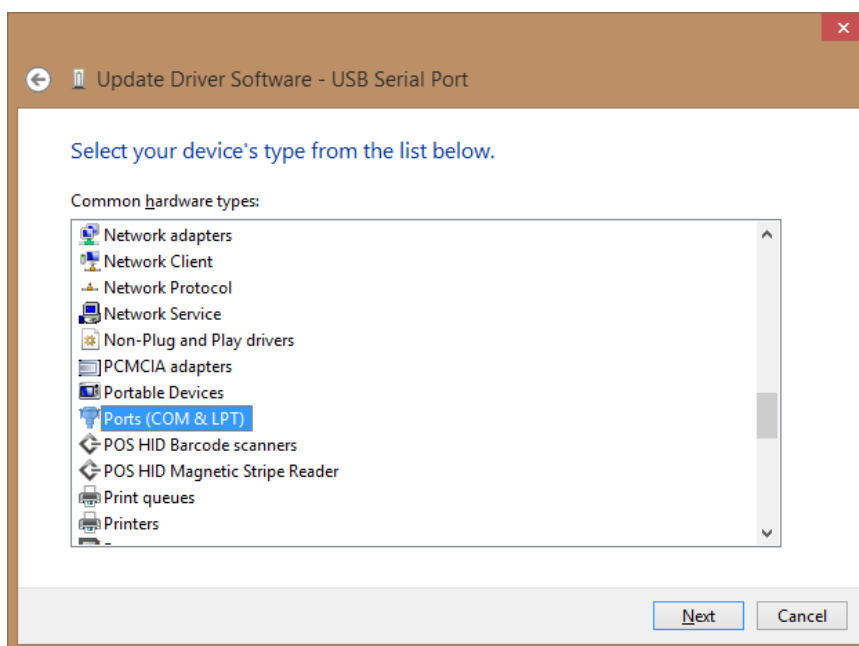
Update Driver Software - USB Serial Port

Select your device's type from the list below.

Common hardware types:

Network adapters
Network Client
Network Protocol
Network Service
Non-Plug and Play drivers
PCMCIA adapters
Portable Devices
Ports (COM & LPT)
POS HID Barcode scanners
POS HID Magnetic Stripe Reader
Print queues
Printers

Next
Cancel